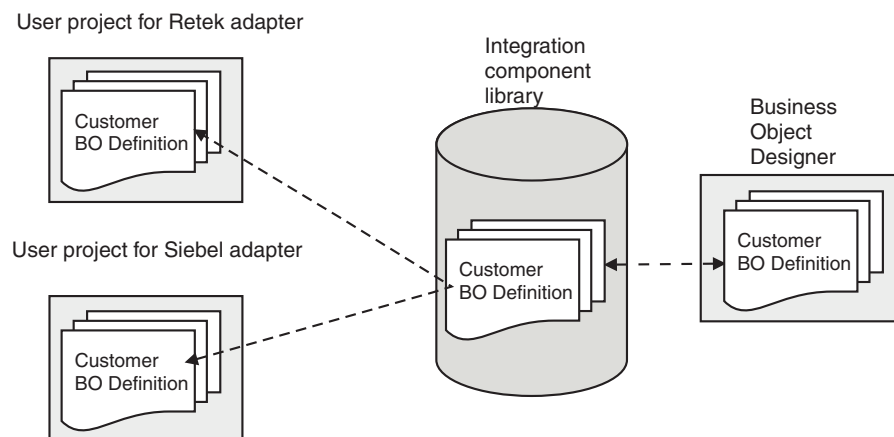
User project for Retek adapter

Customer BO Definition

Integration component library

Customer BO Definition

Business Object Designer

Customer BO Definition

User project for Siebel adapter

Customer BO Definition